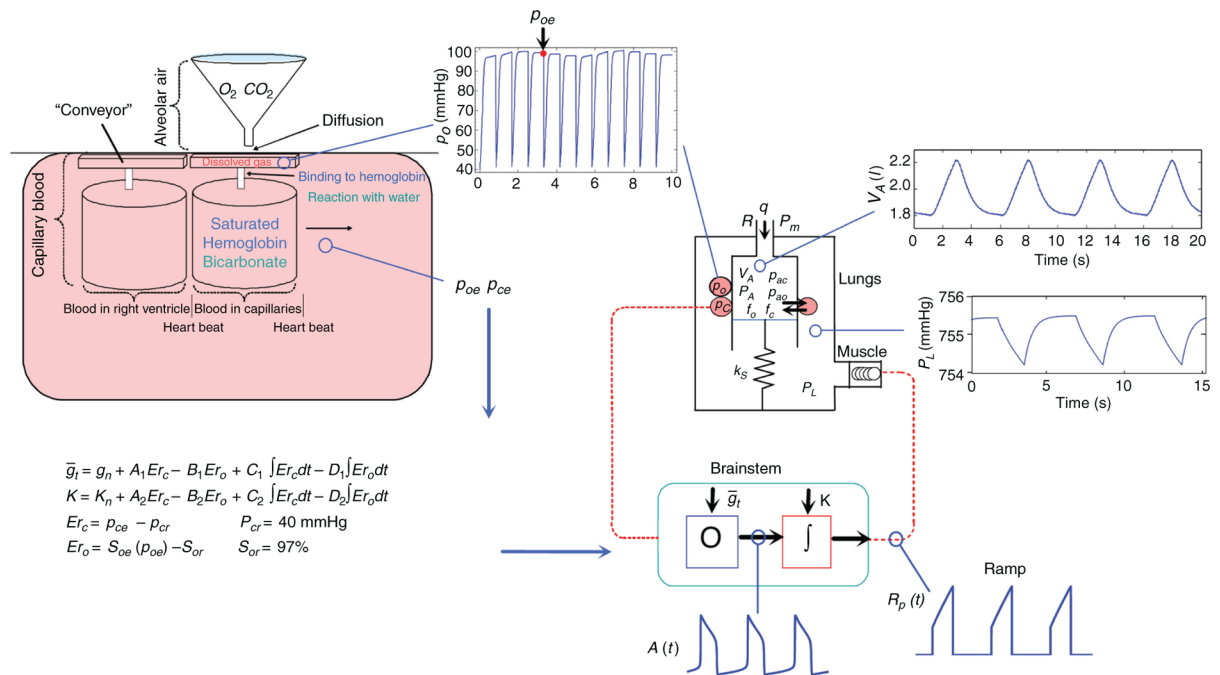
$p_{oe}$

100
90
80
70
60
50
40
$p_O$ (mmHg)
0 2 4 6 8 10

Alveolar air
$O_2$ $CO_2$
"Conveyor"
Diffusion
Dissolved gas
Binding to hemoglobin
Reaction with water
Capillary blood
Saturated
Hemoglobin
Bicarbonate
Blood in right ventricle
Blood in capillaries
Heart beat
Heart beat

$p_{oe}$ $p_{ce}$

$V_A$ $(l)$
2.2
2.0
1.8
0 2 4 6 8 10 12 14 16 18 20
Time (s)

$R$ $q$ $P_m$
$V_A$ $p_{ac}$
$P_A$ $p_{ao}$
$f_o$ $f_c$
$p_o$
$p_c$
Lungs
$k_S$
$P_L$
Muscle

756
755
754
$P_L$ (mmHg)
0 5 10 15
Time (s)

$\overline{g}_t = g_n + A_1Er_c - B_1Er_o + C_1\int Er_c dt - D_1\int Er_o dt$
$K = K_n + A_2Er_c - B_2Er_o + C_2\int Er_c dt - D_2\int Er_o dt$
$Er_c = p_{ce} - p_{cr}$ $P_{cr}$ = 40 mmHg
$Er_o = S_{oe}(p_{oe}) - S_{or}$ $S_{or}$ = 97%

Brainstem
$\overline{g}_t$
K
O
$\int$

Ramp
$R_p$ $(t)$
$A$ $(t)$